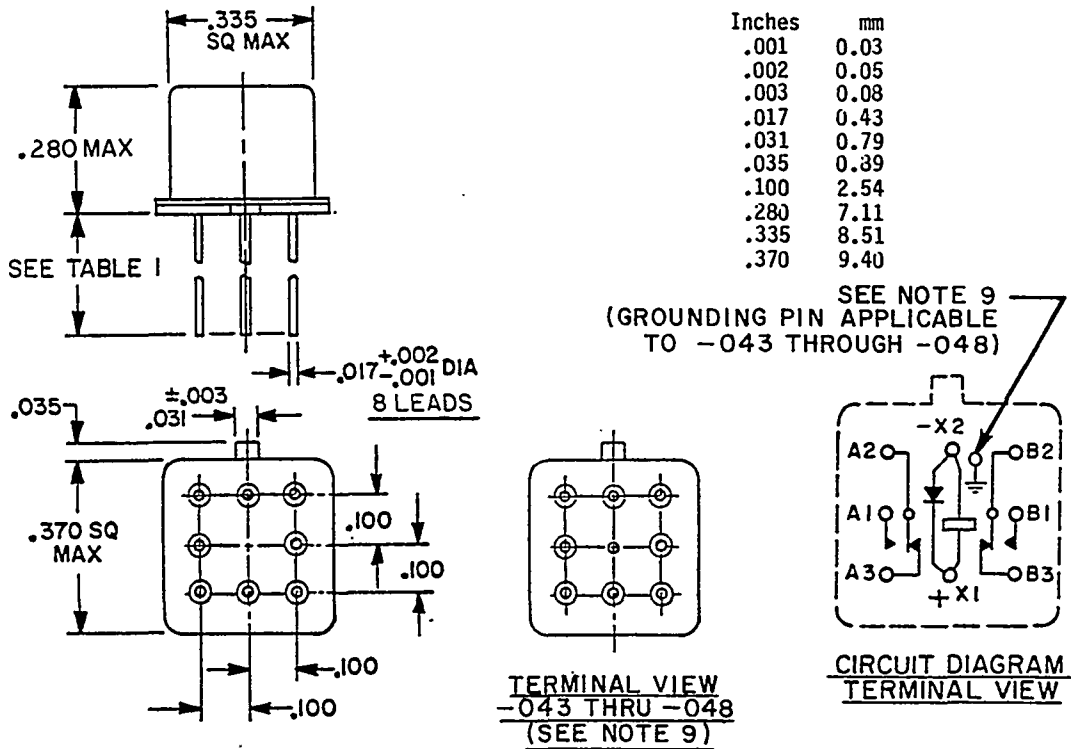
.335 SQ MAX

.280 MAX

SEE TABLE I

$.017^{+.002}_{-.001}$ DIA 8 LEADS

.035

$\pm.003$ .031

.370 SQ MAX

.100

.100

.100

.100

| Inches | mm |
|---|---|
| .001 | 0.03 |
| .002 | 0.05 |
| .003 | 0.08 |
| .017 | 0.43 |
| .031 | 0.79 |
| .035 | 0.89 |
| .100 | 2.54 |
| .280 | 7.11 |
| .335 | 8.51 |
| .370 | 9.40 |

SEE NOTE 9 (GROUNDING PIN APPLICABLE TO −043 THROUGH −048)

−X2

A2

B2

A1

B1

A3

B3

+X1

TERMINAL VIEW −043 THRU −048 (SEE NOTE 9)

CIRCUIT DIAGRAM TERMINAL VIEW